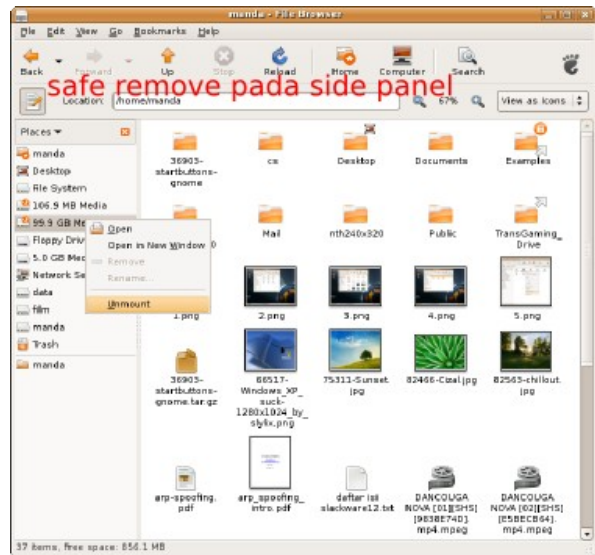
manda - File Browser

File Edit View Go Bookmarks Help

Back Forward Up Stop Reload Home Computer Search

safe remove pada side panel

Location: /home/manda 67% View as Icons

Places

manda
Desktop
File System
106.9 MB Media
99.9 GB Me
Floppy Driv
5.0 GB Med
Network Se
data
film
manda
Trash

manda

Open
Open in New Window
Remove
Rename...
Unmount

36903-startbuttons-gnome
cs
Desktop
Documents
Examples
Mail
nth240x320
Public
TransGaming_Drive
1.png
2.png
3.png
4.png
5.png
36903-startbuttons-gnome.tar.gz
66517-Windows_XP_suck-1280x1024_by_stylix.png
75311-Sunset.jpg
82466-Czal.jpg
82563-chillout.jpg
arp-spoofing.pdf
arp_spoofing_intro.pdf
daftar isi slackware12.txt
DANCOUGA NOVA [01][SHS][9838E740].mp4.mpeg
DANCOUGA NOVA [02][SHS][E5BECB64].mp4.mpeg

37 items, Free space: 856.1 MB